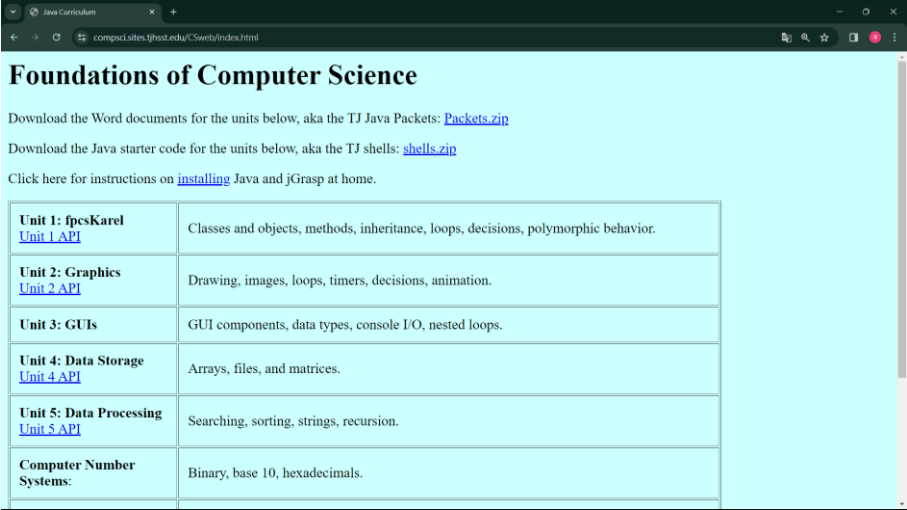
Java Curriculum

compsci.sites.tjhsst.edu/CSweb/index.html

Foundations of Computer Science

Download the Word documents for the units below, aka the TJ Java Packets: Packets.zip

Download the Java starter code for the units below, aka the TJ shells: shells.zip

Click here for instructions on installing Java and jGrasp at home.

| | |
|---|---|
| **Unit 1: fpcsKarel** Unit 1 API | Classes and objects, methods, inheritance, loops, decisions, polymorphic behavior. |
| **Unit 2: Graphics** Unit 2 API | Drawing, images, loops, timers, decisions, animation. |
| **Unit 3: GUIs** | GUI components, data types, console I/O, nested loops. |
| **Unit 4: Data Storage** Unit 4 API | Arrays, files, and matrices. |
| **Unit 5: Data Processing** Unit 5 API | Searching, sorting, strings, recursion. |
| **Computer Number Systems**: | Binary, base 10, hexadecimals. |